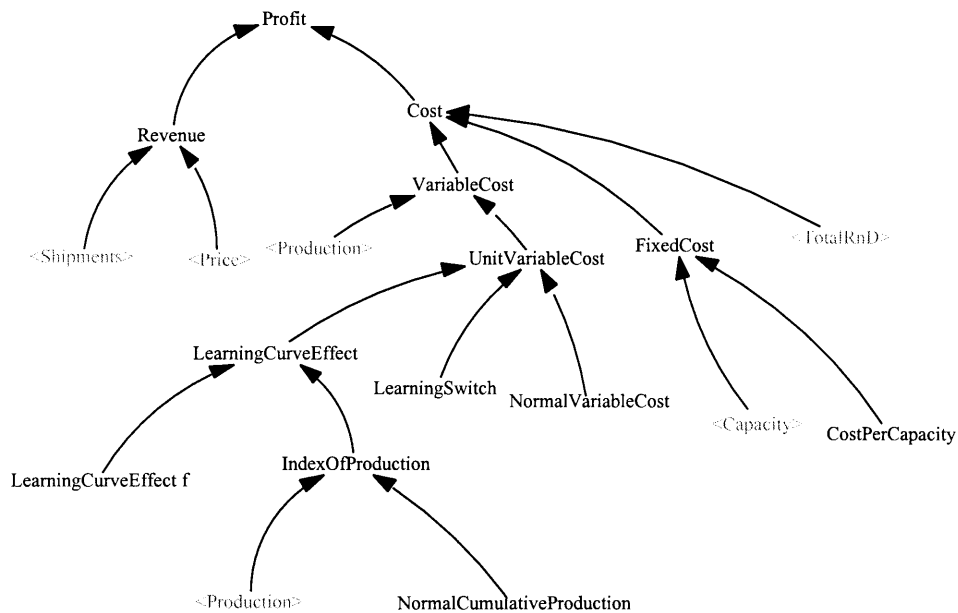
Profit

Revenue

Cost

VariableCost

<Shipments>

<Price>

<Production>

UnitVariableCost

FixedCost

<TotalRnD>

LearningCurveEffect

LearningSwitch

NormalVariableCost

<Capacity>

CostPerCapacity

LearningCurveEffect f

IndexOfProduction

<Production>

NormalCumulativeProduction